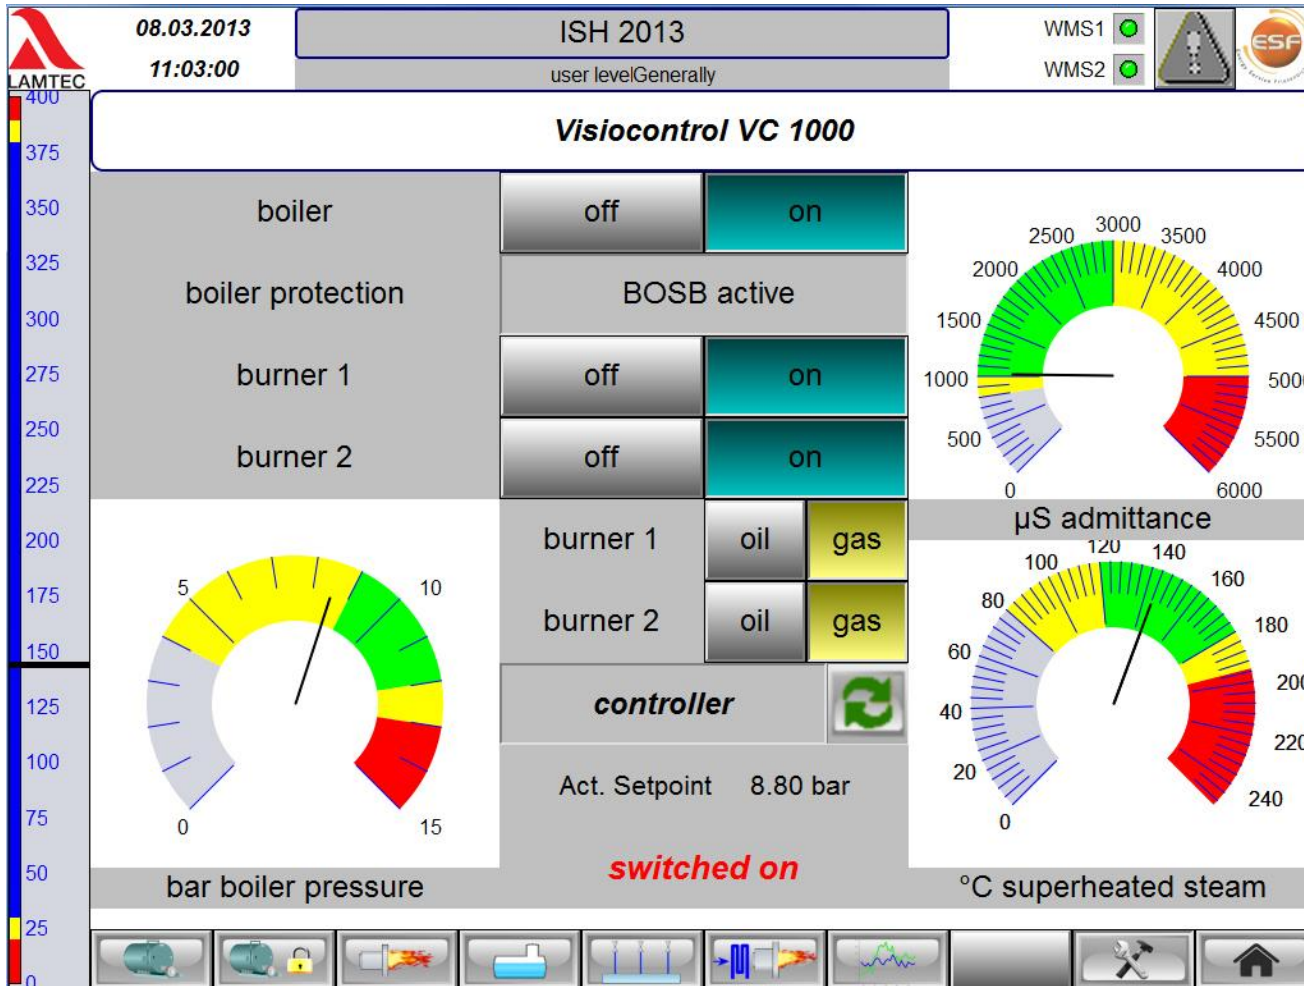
LAMTEC

08.03.2013

11:03:00

ISH 2013

user levelGenerally

WMS1

WMS2

ESF

400
375
350
325
300
275
250
225
200
175
150
125
100
75
50
25
0

Visiocontrol VC 1000

boiler

off

on

boiler protection

BOSB active

burner 1

off

on

burner 2

off

on

2500 3000 3500
2000 4000
1500 4500
1000 5000
500 5500
0 6000

µS admittance

5
10
0
15

bar boiler pressure

burner 1

oil

gas

burner 2

oil

gas

controller

Act. Setpoint 8.80 bar

switched on

120 140
100 160
80 180
60 200
40 220
20 240
0

°C superheated steam